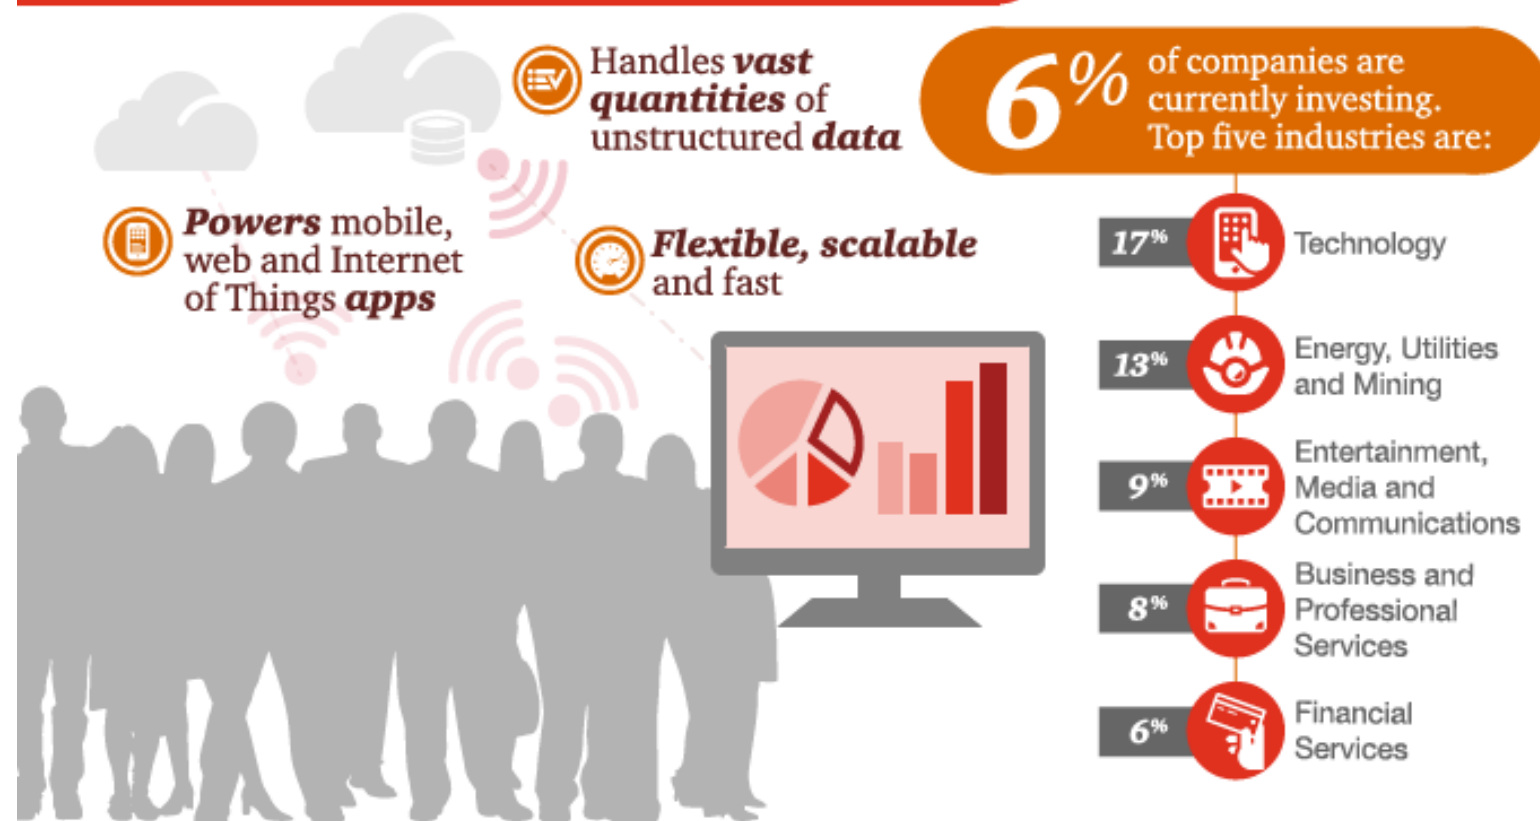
Handles **vast quantities** of unstructured **data**

**Powers** mobile, web and Internet of Things **apps**

**Flexible, scalable** and fast

6% of companies are currently investing. Top five industries are:

17% Technology

13% Energy, Utilities and Mining

9% Entertainment, Media and Communications

8% Business and Professional Services

6% Financial Services